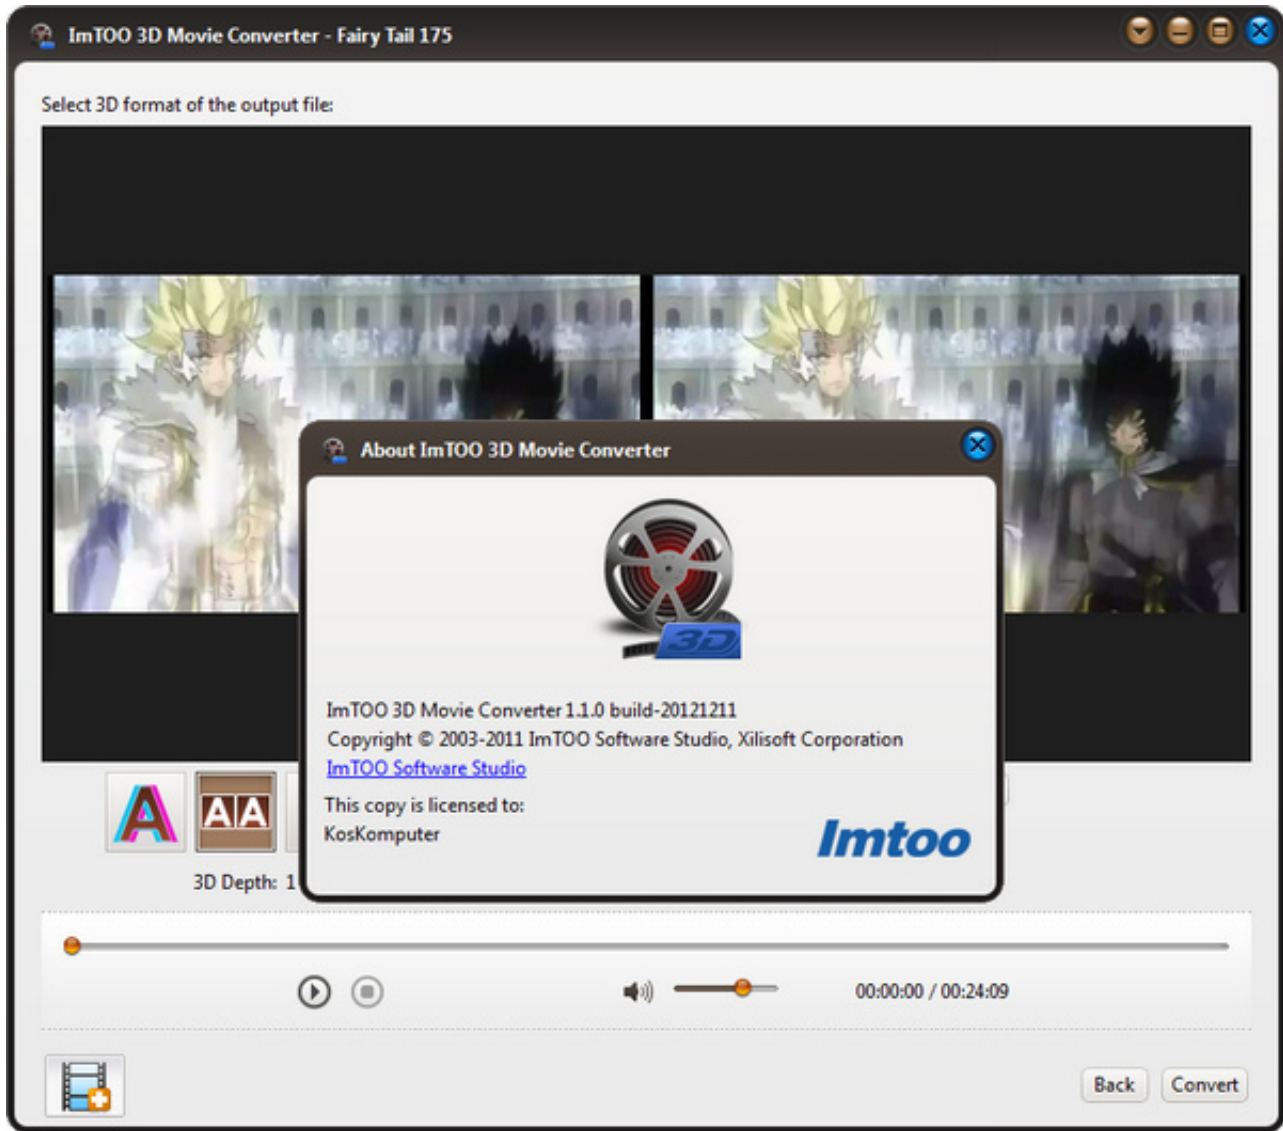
ImTOO 3D Movie Converter - Fairy Tail 175

Select 3D format of the output file:

About ImTOO 3D Movie Converter

3D

ImTOO 3D Movie Converter 1.1.0 build-20121211
Copyright © 2003-2011 ImTOO Software Studio, Xilisoft Corporation
ImTOO Software Studio

This copy is licensed to:
KosKomputer

Imtoo

A AA

3D Depth: 1

00:00:00 / 00:24:09

Back Convert